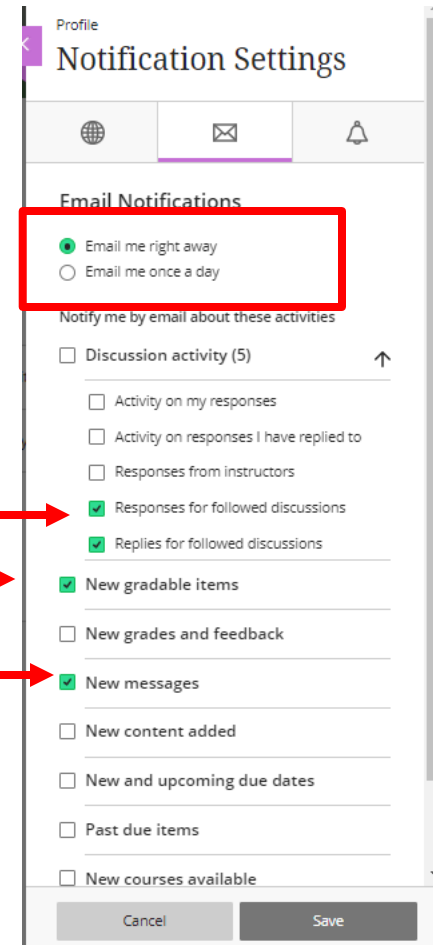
Profile
Notification Settings

Email Notifications

Email me right away
Email me once a day

Notify me by email about these activities

Discussion activity (5)

Activity on my responses
Activity on responses I have replied to
Responses from instructors
Responses for followed discussions
Replies for followed discussions

New gradable items
New grades and feedback
New messages
New content added
New and upcoming due dates
Past due items
New courses available

Cancel
Save